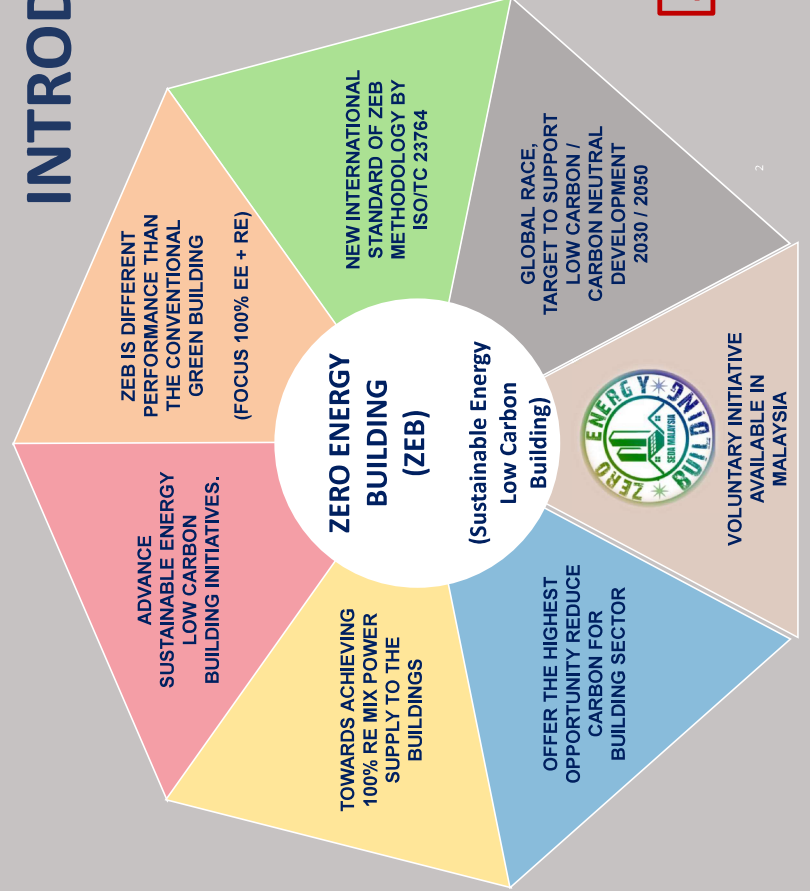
INTROD

ZERO ENERGY BUILDING (ZEB) (Sustainable Energy Low Carbon Building)

NEW INTERNATIONAL STANDARD OF ZEB METHODOLOGY BY ISO/TC 23764

GLOBAL RACE, TARGET TO SUPPORT LOW CARBON / CARBON NEUTRAL DEVELOPMENT 2030 / 2050

2

VOLUNTARY INITIATIVE AVAILABLE IN MALAYSIA

ZERO ENERGY BUILDING SEDA MALAYSIA

OFFER THE HIGHEST OPPORTUNITY REDUCE CARBON FOR BUILDING SECTOR

TOWARDS ACHIEVING 100% RE MIX POWER SUPPLY TO THE BUILDINGS

ADVANCE SUSTAINABLE ENERGY LOW CARBON BUILDING INITIATIVES.

ZEB IS DIFFERENT PERFORMANCE THAN THE CONVENTIONAL GREEN BUILDING

(FOCUS 100% EE + RE)